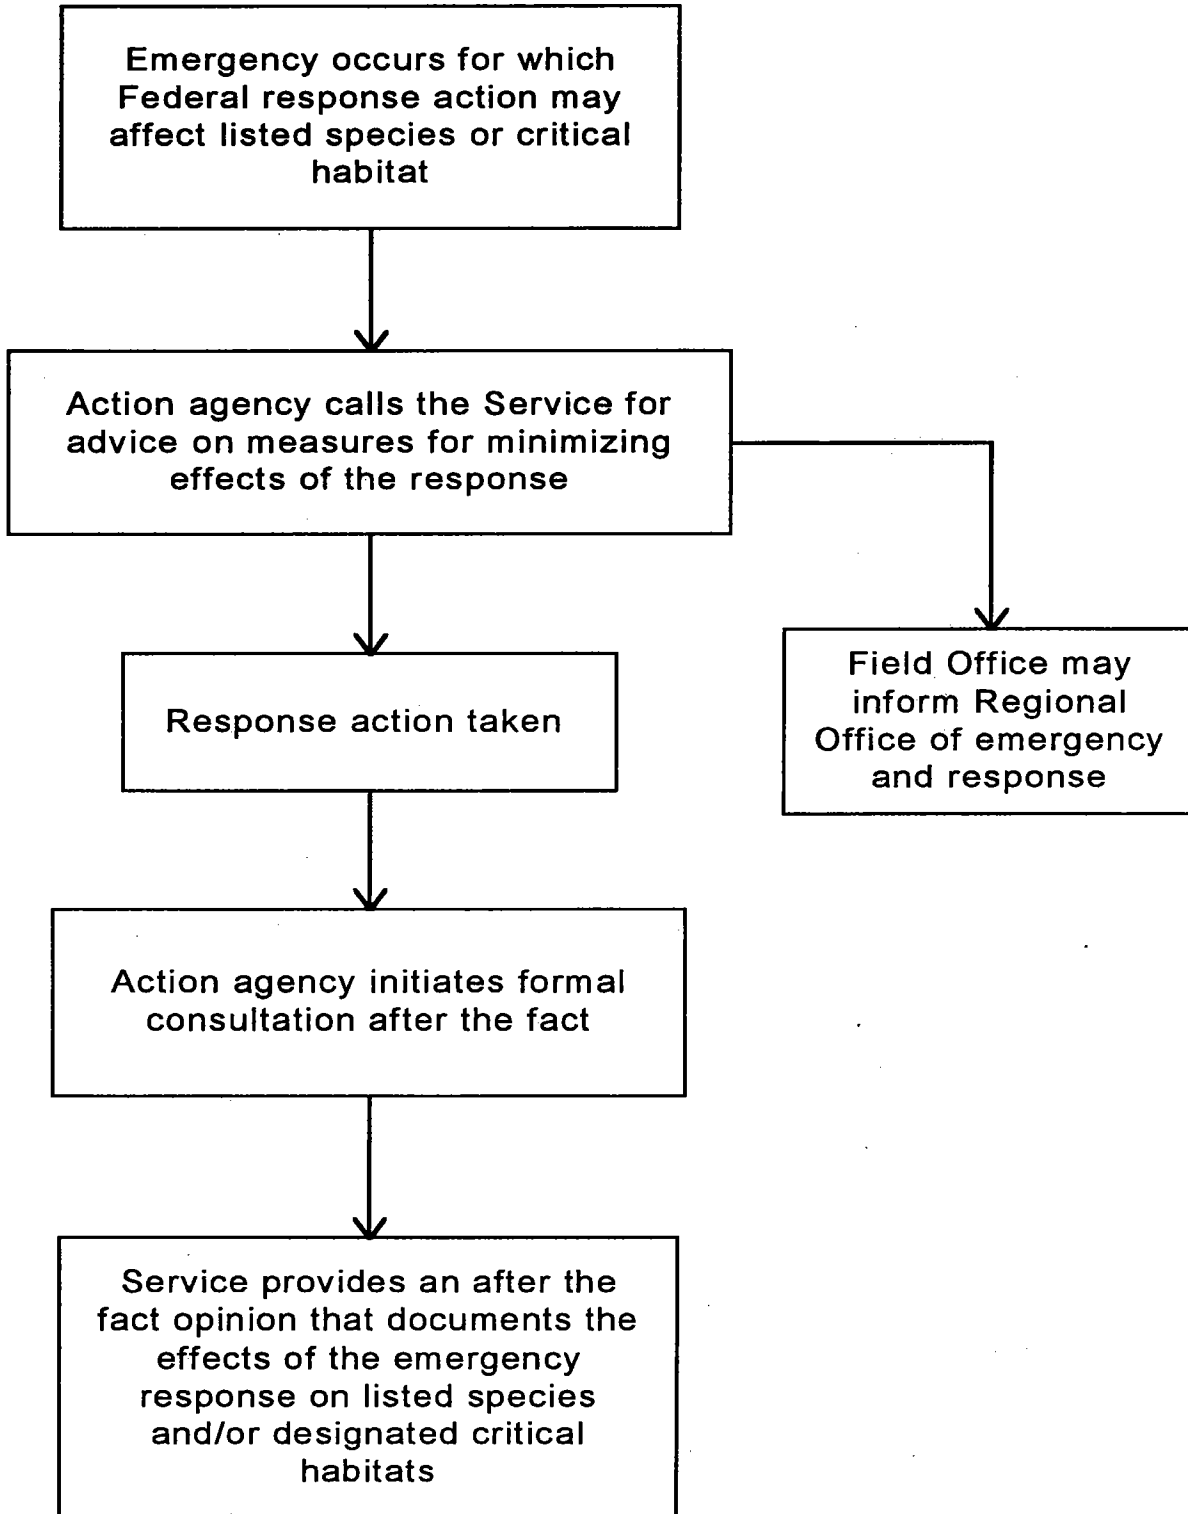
Emergency occurs for which Federal response action may affect listed species or critical habitat

Action agency calls the Service for advice on measures for minimizing effects of the response

Field Office may inform Regional Office of emergency and response

Response action taken

Action agency initiates formal consultation after the fact

Service provides an after the fact opinion that documents the effects of the emergency response on listed species and/or designated critical habitats